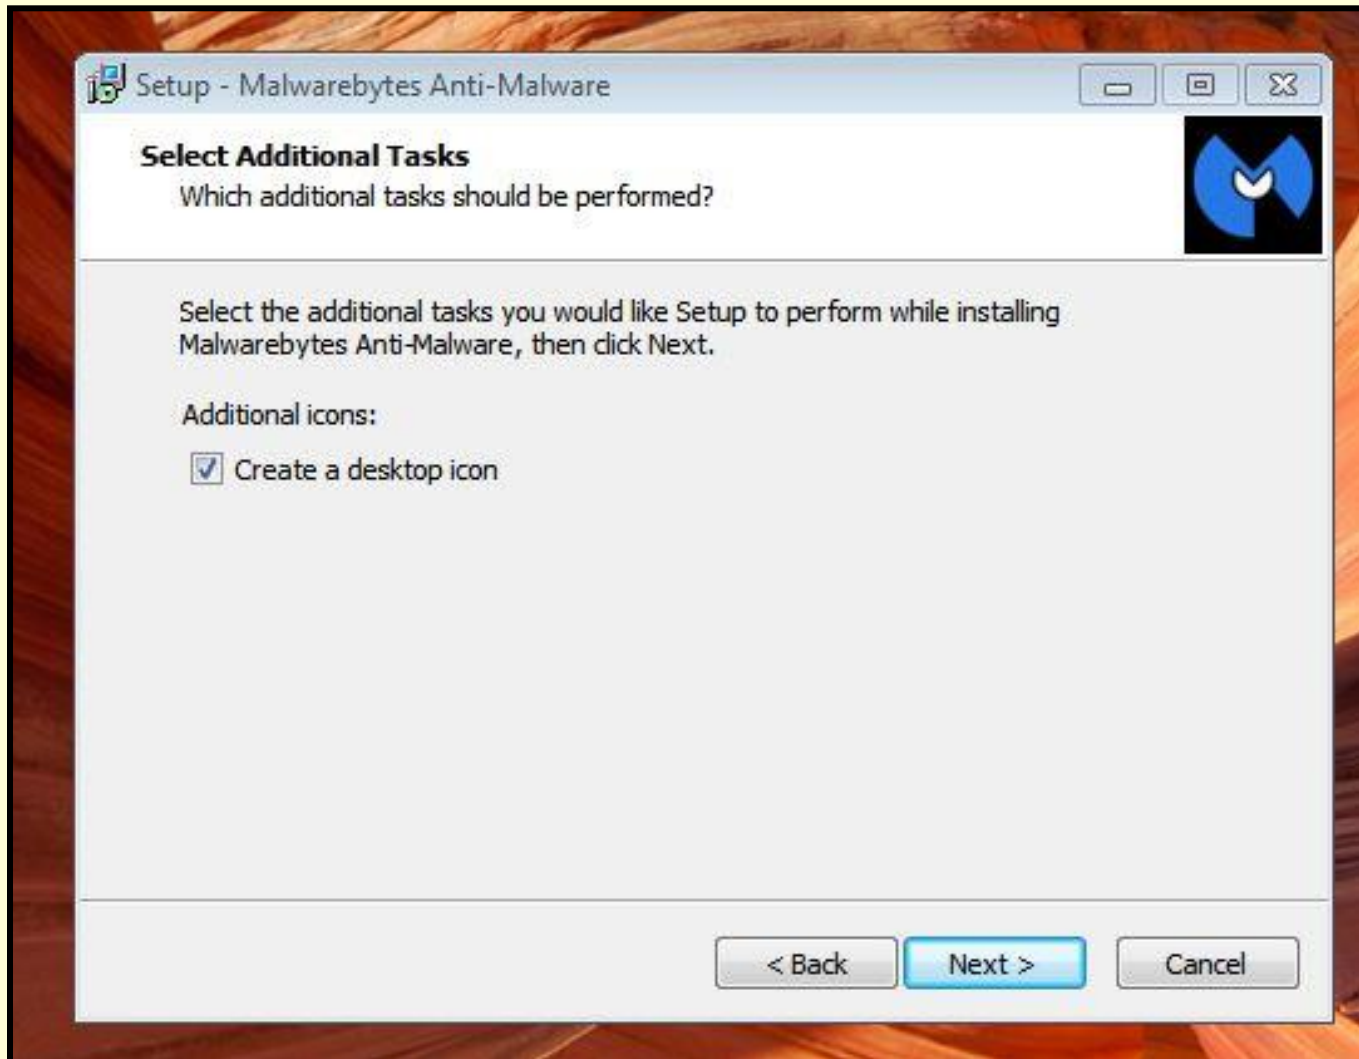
Setup - Malwarebytes Anti-Malware

Select Additional Tasks
Which additional tasks should be performed?

Select the additional tasks you would like Setup to perform while installing Malwarebytes Anti-Malware, then click Next.

Additional icons:

Create a desktop icon

< Back
Next >
Cancel